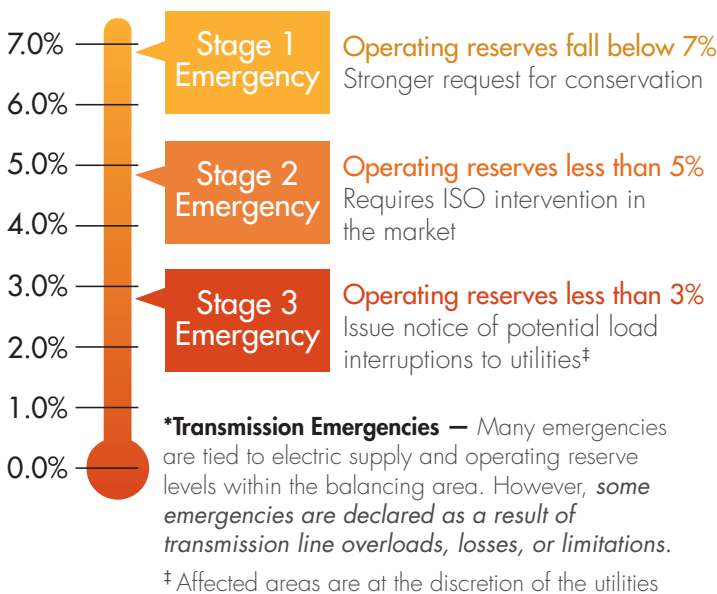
7.0%
6.0%
5.0%
4.0%
3.0%
2.0%
1.0%
0.0%

Stage 1 Emergency

Operating reserves fall below 7%
Stronger request for conservation

Stage 2 Emergency

Operating reserves less than 5%
Requires ISO intervention in the market

Stage 3 Emergency

Operating reserves less than 3%
Issue notice of potential load interruptions to utilities‡

*Transmission Emergencies — Many emergencies are tied to electric supply and operating reserve levels within the balancing area. However, *some emergencies are declared as a result of transmission line overloads, losses, or limitations.*

‡ Affected areas are at the discretion of the utilities